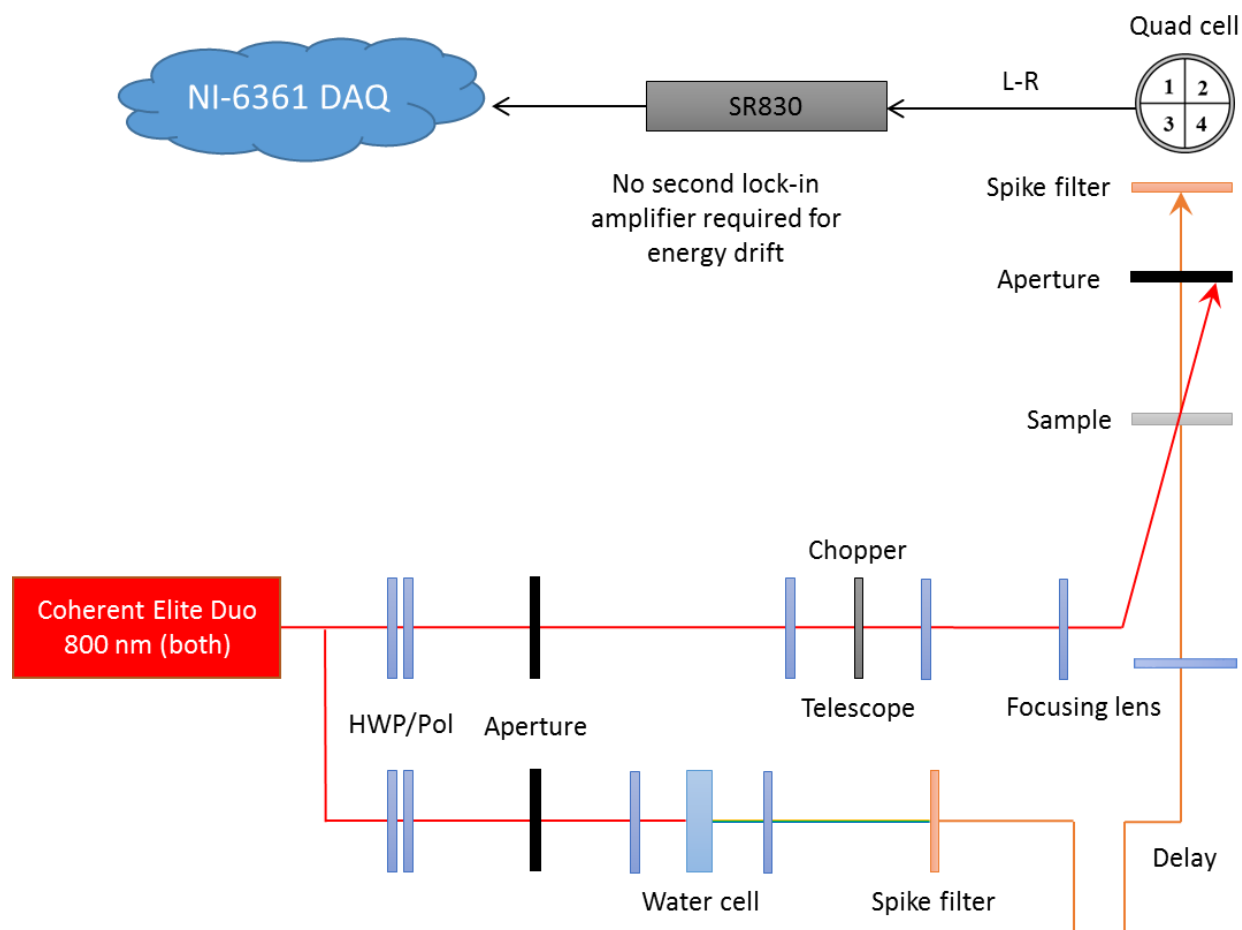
Quad cell

NI-6361 DAQ

SR830

L-R

1 2
3 4

No second lock-in amplifier required for energy drift

Spike filter

Aperture

Sample

Chopper

Coherent Elite Duo 800 nm (both)

Telescope

Focusing lens

HWP/Pol

Aperture

Water cell

Spike filter

Delay